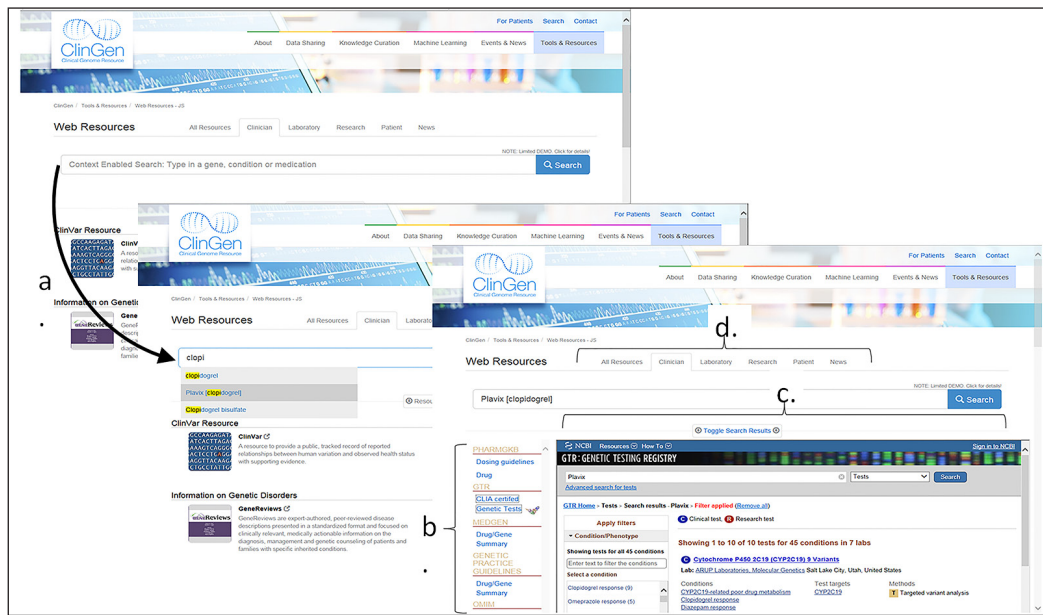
ClinGen
Clinical Genome Resource

For Patients Search Contact

About Data Sharing Knowledge Curation Machine Learning Events & News Tools & Resources

ClinGen / Tools & Resources / Web Resources - JS

Web Resources

All Resources Clinician Laboratory Research Patient News

NOTE: Limited DEMO. Click for details!

Context Enabled Search: Type in a gene, condition or medication

Search

ClinVar Resource

ClinV
A reso
relatio
with su

Information on Genetic

GeneRe
GeneRe
descrip
clinicall
diagnos
families

a

ClinGen
Clinical Genome Resource

For Patients Search Contact

About Data Sharing Knowledge Curation Machine Learning Events & News Tools & Resources

ClinGen / Tools & Resources / Web Resources - JS

Web Resources

All Resources Clinician Labora

clopi

clopidogrel
Plavix [clopidogrel]
Clopidogrel bisulfate

Resou

ClinVar Resource

ClinVar
A resource to provide a public, tracked record of reported relationships between human variation and observed health status with supporting evidence.

Information on Genetic Disorders

GeneReviews
GeneReviews are expert-authored, peer-reviewed disease descriptions presented in a standardized format and focused on clinically relevant, medically actionable information on the diagnosis, management and genetic counseling of patients and families with specific inherited conditions.

ClinGen
Clinical Genome Resource

For Patients Search Contact

About Data Sharing Knowledge Curation Machine Learning Events & News Tools & Resources

d.

ClinGen / Tools & Resources / Web Resources - JS

Web Resources

All Resources Clinician Laboratory Research Patient News

NOTE: Limited DEMO. Click for details!

Plavix [clopidogrel]

c.

Search

Toggle Search Results

PHARMGKB
Dosing guidelines
Drug
GTR
CLIA certifed
Genetic Tests
MEDGEN
Drug/Gene Summary
GENETIC PRACTICE GUIDELINES
Drug/Gene Summary
OMIM

b

NCBI Resources How To
Sign in to NCBI
GTR: GENETIC TESTING REGISTRY
Plavix
Tests
Search
Advanced search for tests

GTR Home > Tests > Search results - Plavix - Filter applied (Remove all)

Apply filters
Condition/Phenotype
Showing tests for all 45 conditions
Enter text to filter the conditions
Select a condition
Clopidogrel response (9)
Omeprazole response (5)

C Clinical test, R Research test

Showing 1 to 10 of 10 tests for 45 conditions in 7 labs

Cytochrome P450 2C19 (CYP2C19) 9 Variants
Lab: ARUP Laboratories, Molecular Genetics Salt Lake City, Utah, United States

Conditions
CYP2C19-related poor drug metabolism
Clopidogrel response
Diazepam response

Test targets
CYP2C19

Methods
Targeted variant analysis